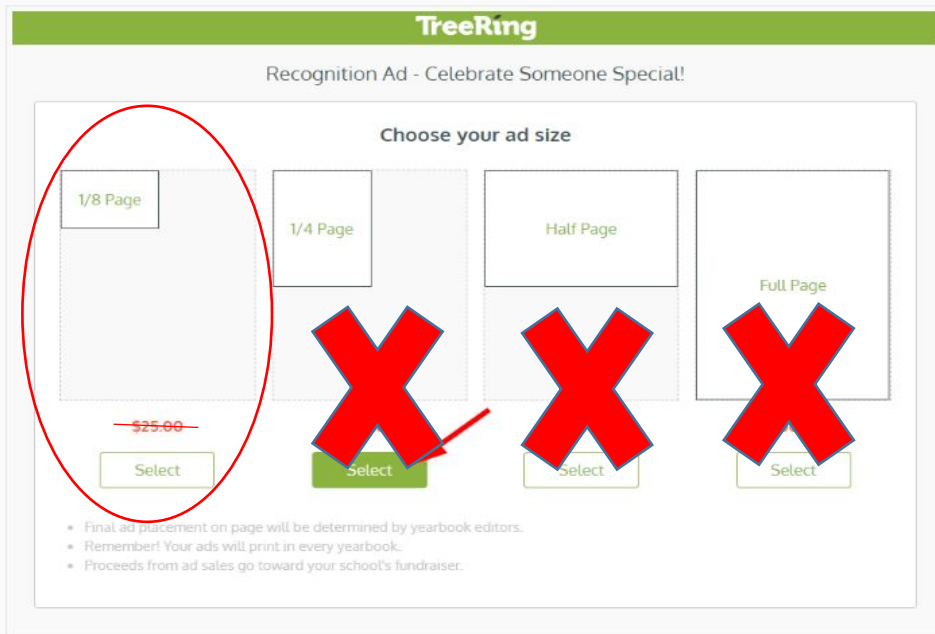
TreeRing

Recognition Ad - Celebrate Someone Special!

Choose your ad size

1/8 Page

1/4 Page

Half Page

Full Page

$25.00

Select

Select

Select

Select

- Final ad placement on page will be determined by yearbook editors.
- Remember! Your ads will print in every yearbook.
- Proceeds from ad sales go toward your school's fundraiser.